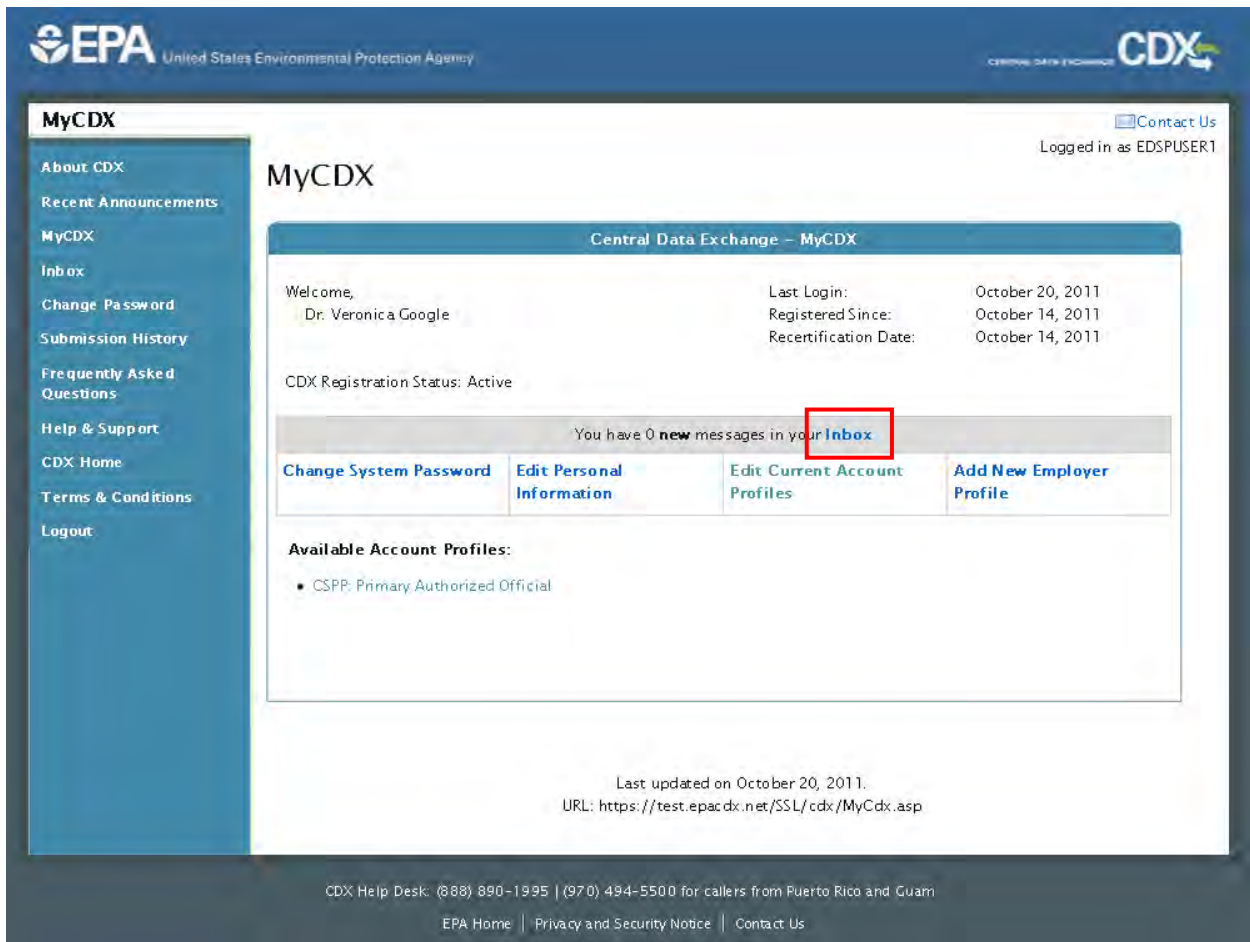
EPA United States Environmental Protection Agency

CENTRAL DATA EXCHANGE CDX

MyCDX

Contact Us

Logged in as EDSPUSER1

About CDX
Recent Announcements
MyCDX
Inbox
Change Password
Submission History
Frequently Asked Questions
Help & Support
CDX Home
Terms & Conditions
Logout

MyCDX

Central Data Exchange - MyCDX

Welcome,
Dr. Veronica Google

Last Login: October 20, 2011
Registered Since: October 14, 2011
Recertification Date: October 14, 2011

CDX Registration Status: Active

You have 0 **new** messages in your Inbox

| Change System Password | Edit Personal Information | Edit Current Account Profiles | Add New Employer Profile |
|---|---|---|---|

Available Account Profiles:

• CSPP: Primary Authorized Official

Last updated on October 20, 2011.
URL: https://test.epacdx.net/SSL/cdx/MyCdx.asp

CDX Help Desk: (888) 890-1995 | (970) 494-5500 for callers from Puerto Rico and Guam

EPA Home | Privacy and Security Notice | Contact Us